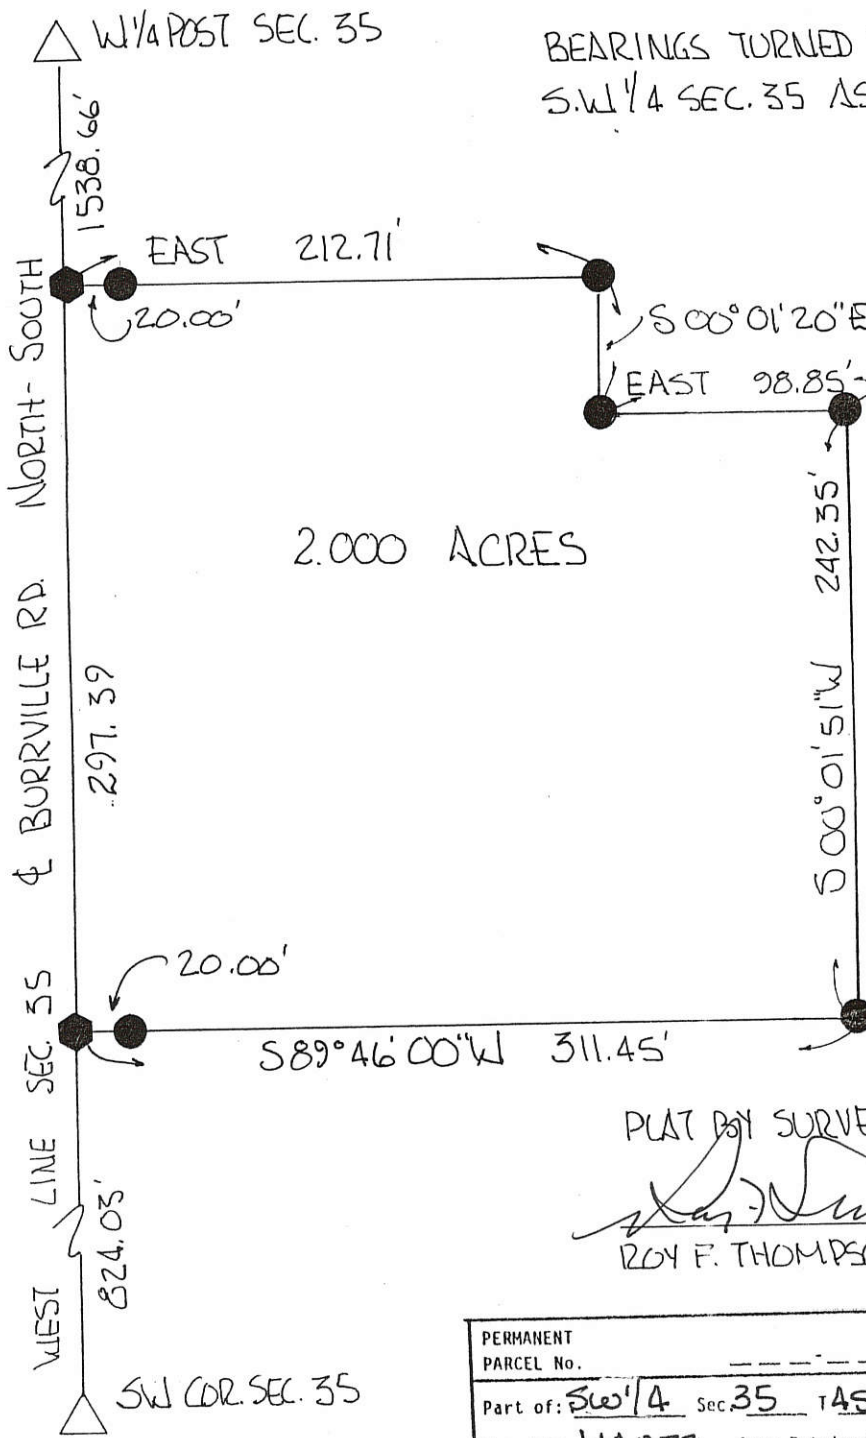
W1/4 POST SEC. 35

BEARINGS TURNED
S.W1/4 SEC. 35 AS

1538.66'

EAST 212.71'

20.00'

S 00°01'20"E

EAST 98.85'

NORTH-SOUTH

2.000 ACRES

242.35'

¢ BURRVILLE RD.

297.39

S 00°01'51"W

20.00'

SEC. 35

S89°46'00"W 311.45'

LINE

PLAT BY SURVE

824.03'

ROY F. THOMPS

WEST

PERMANENT PARCEL No.

SW COR. SEC. 35

Part of: SW 1/4 Sec. 35 T4S